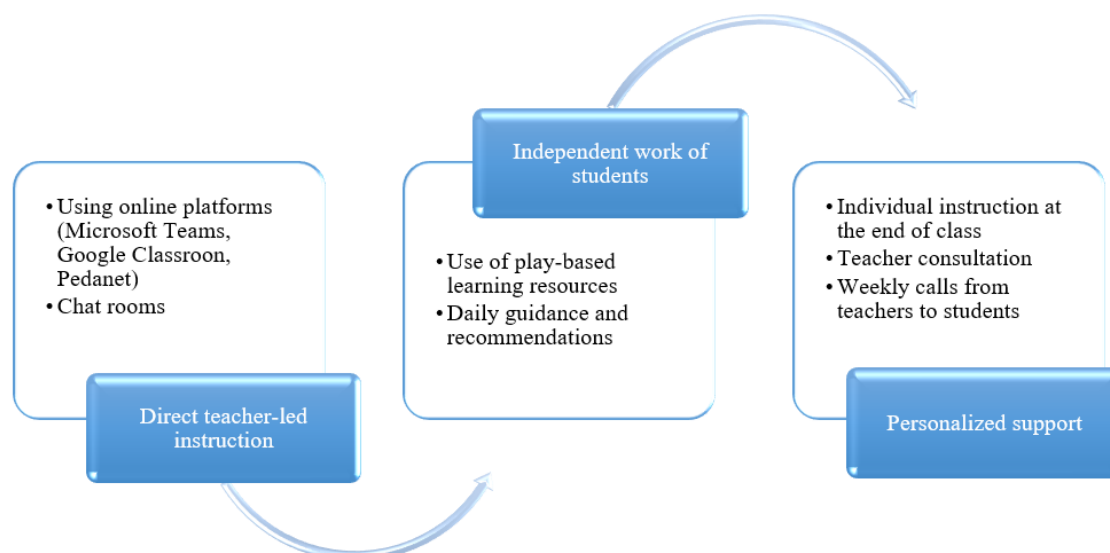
• Using online platforms (Microsoft Teams, Google Classroon, Pedanet)
• Chat rooms

Direct teacher-led instruction

Independent work of students

• Use of play-based learning resources
• Daily guidance and recommendations

• Individual instruction at the end of class
• Teacher consultation
• Weekly calls from teachers to students

Personalized support